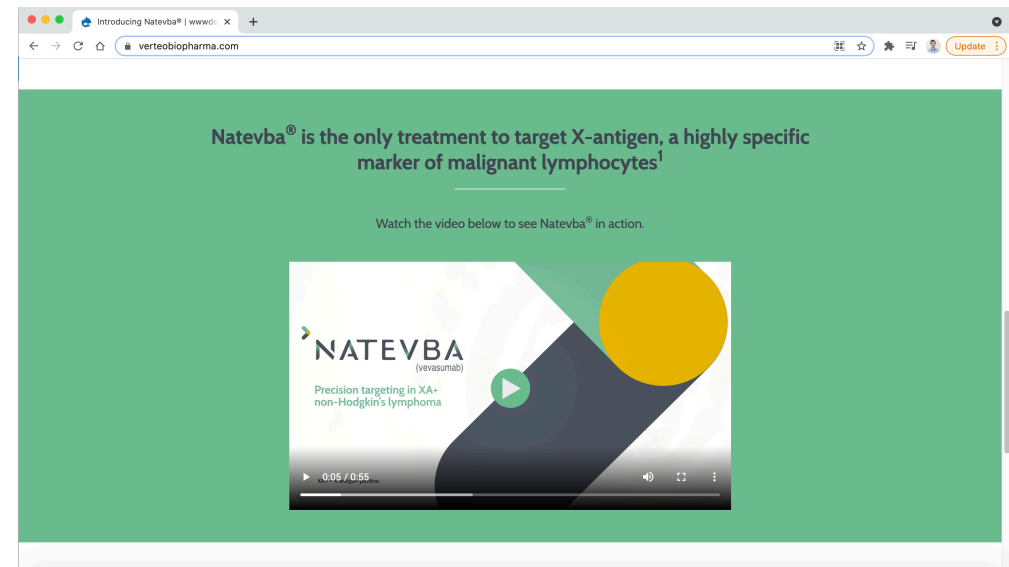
Introducing Natevba® | wwwde ×

verteobiopharma.com

Update

Natevba® is the only treatment to target X-antigen, a highly specific marker of malignant lymphocytes$^1$

Watch the video below to see Natevba® in action.

NATEVBA
(vevasumab)

Precision targeting in XA+ non-Hodgkin's lymphoma

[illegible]

0:05 / 0:55